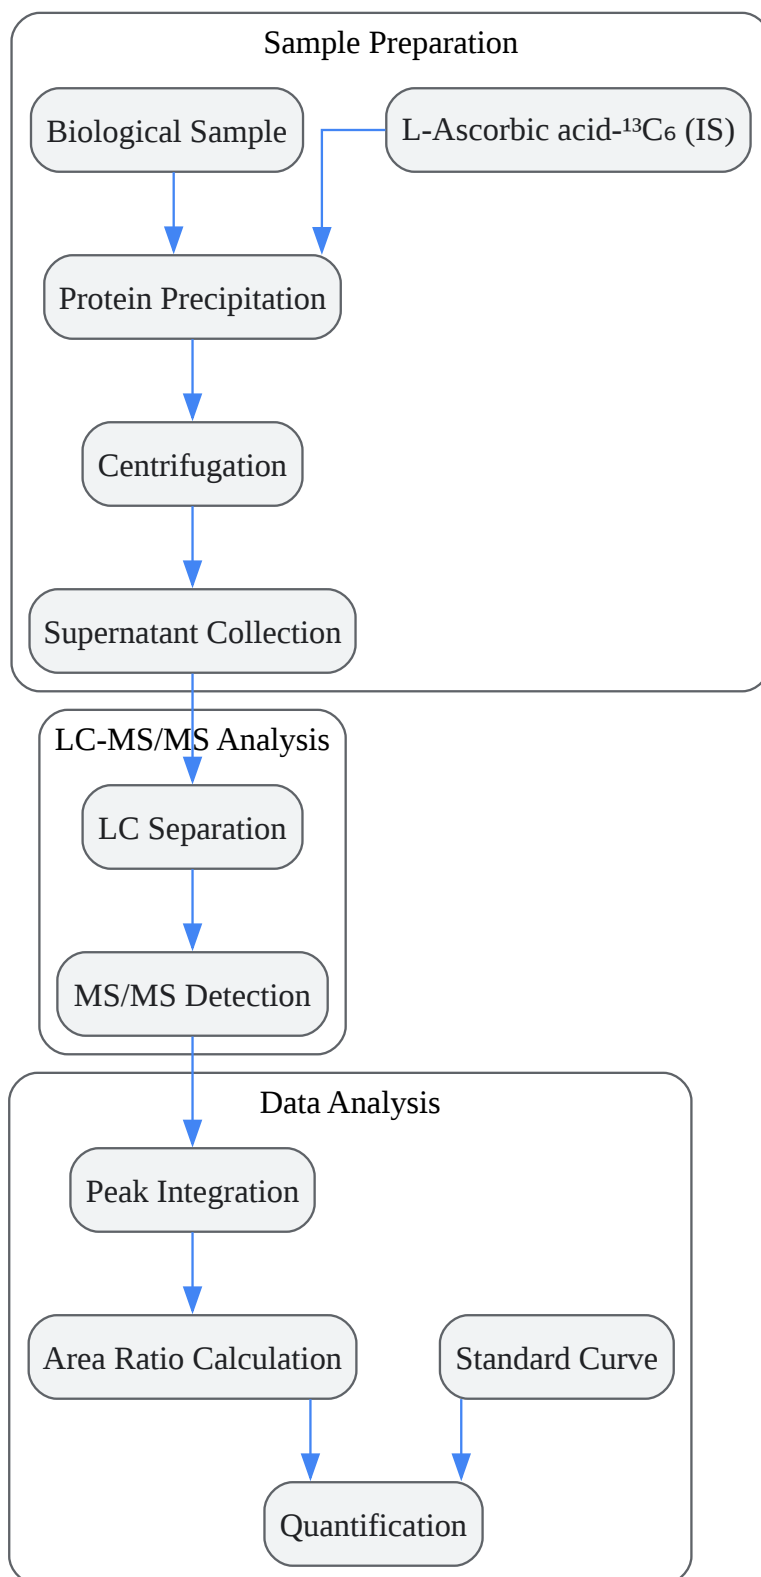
Sample Preparation

Biological Sample

L-Ascorbic acid-$^{13}C_6$ (IS)

Protein Precipitation

Centrifugation

Supernatant Collection

LC-MS/MS Analysis

LC Separation

MS/MS Detection

Data Analysis

Peak Integration

Area Ratio Calculation

Standard Curve

Quantification